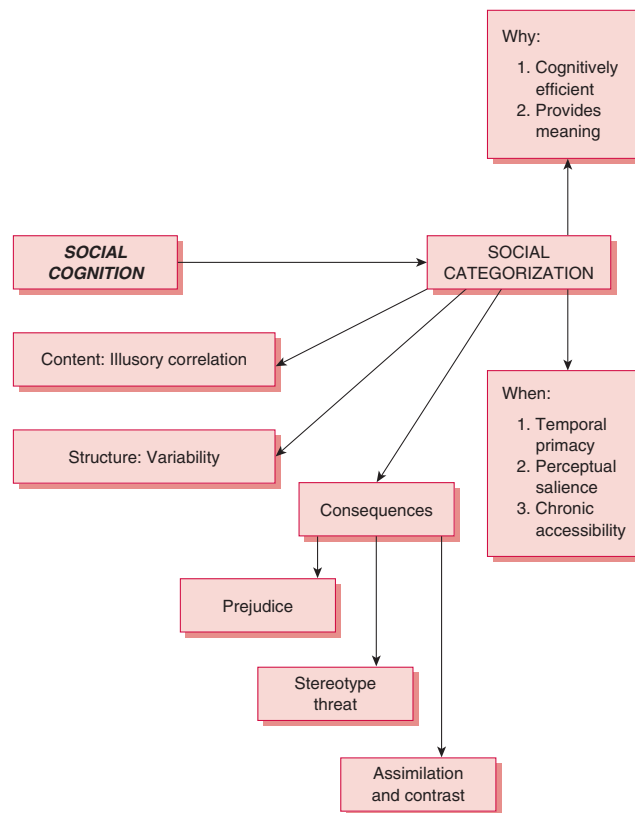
Why:
1. Cognitively efficient
2. Provides meaning

SOCIAL COGNITION

SOCIAL CATEGORIZATION

Content: Illusory correlation

Structure: Variability

When:
1. Temporal primacy
2. Perceptual salience
3. Chronic accessibility

Consequences

Prejudice

Stereotype threat

Assimilation and contrast